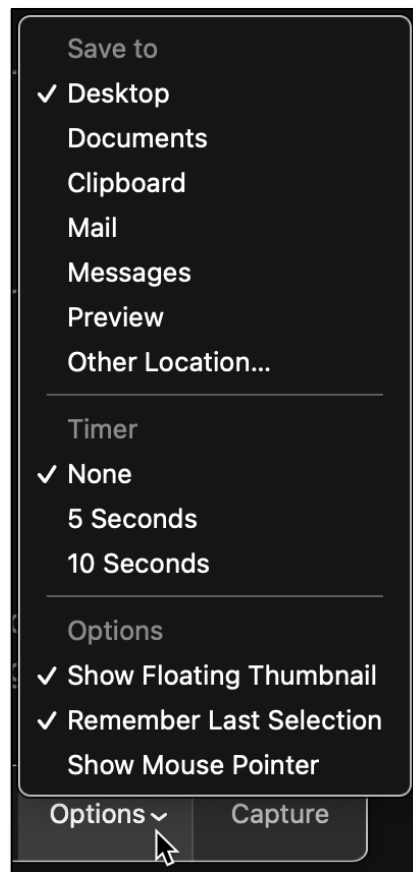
Save to
✓ Desktop
Documents
Clipboard
Mail
Messages
Preview
Other Location...

Timer
✓ None
5 Seconds
10 Seconds

Options
✓ Show Floating Thumbnail
✓ Remember Last Selection
Show Mouse Pointer

Options ⌄ Capture